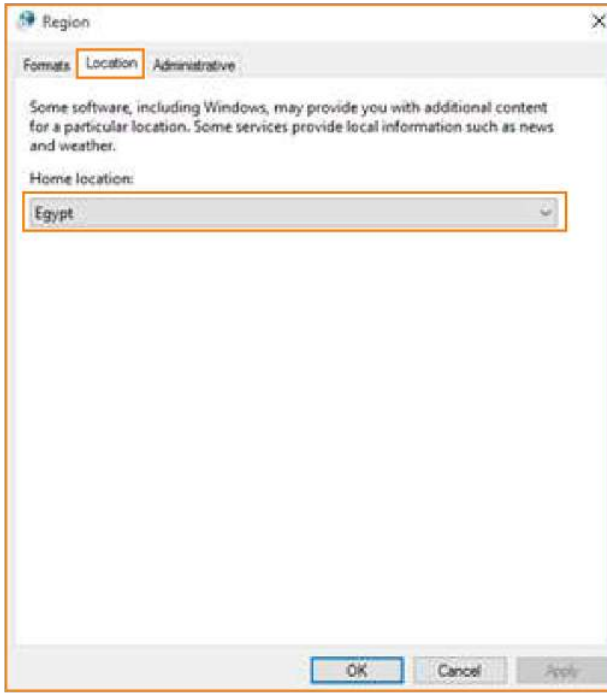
Region

Formats Location Administrative

Some software, including Windows, may provide you with additional content for a particular location. Some services provide local information such as news and weather.

Home location:

Egypt

OK Cancel Apply